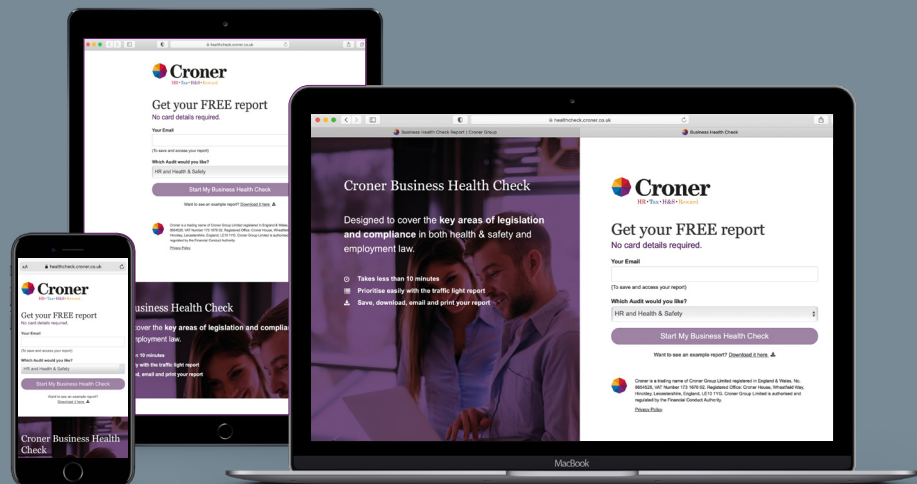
healthcheck.croner.co.uk

Business Health Check Report | Croner Group

Business Health Check

Croner Business Health Check

Designed to cover the key areas of legislation and compliance in both health & safety and employment law.

Takes less than 10 minutes

Prioritise easily with the traffic light report

Save, download, email and print your report

Croner
HR • Tax • H&S • Reward

Get your FREE report
No card details required.

Your Email

(To save and access your report)

Which Audit would you like?

HR and Health & Safety

Start My Business Health Check

Want to see an example report? Download it here.

Croner is a trading name of Croner Group Limited registered in England & Wales, No. 8604528, VAT Number 173 1676 92. Registered Office: Croner House, Wheatfield Way, Hinckley, Leicestershire, England, LE10 1YG. Croner Group Limited is authorised and regulated by the Financial Conduct Authority.

Privacy Policy

MacBook

healthcheck.croner.co.uk

Croner
HR • Tax • H&S • Reward

Get your FREE report
No card details required.

Your Email

(To save and access your report)

Which Audit would you like?

HR and Health & Safety

Start My Business Health Check

Want to see an example report? Download it here.

Croner Business Health Check

healthcheck.croner.co.uk

Croner
HR • Tax • H&S • Reward

Get your FREE report
No card details required.

Your Email

(To save and access your report)

Which Audit would you like?

HR and Health & Safety

Start My Business Health Check

Want to see an example report? Download it here.

Croner is a trading name of Croner Group Limited registered in England & Wales, No. 8604528, VAT Number 173 1676 92. Registered Office: Croner House, Wheatfield Way, Hinckley, Leicestershire, England, LE10 1YG. Croner Group Limited is authorised and regulated by the Financial Conduct Authority.

Privacy Policy

usiness Health Check

cover the key areas of legislation and complia mployment law.

n 10 minutes

sily with the traffic light report

ad, email and print your report